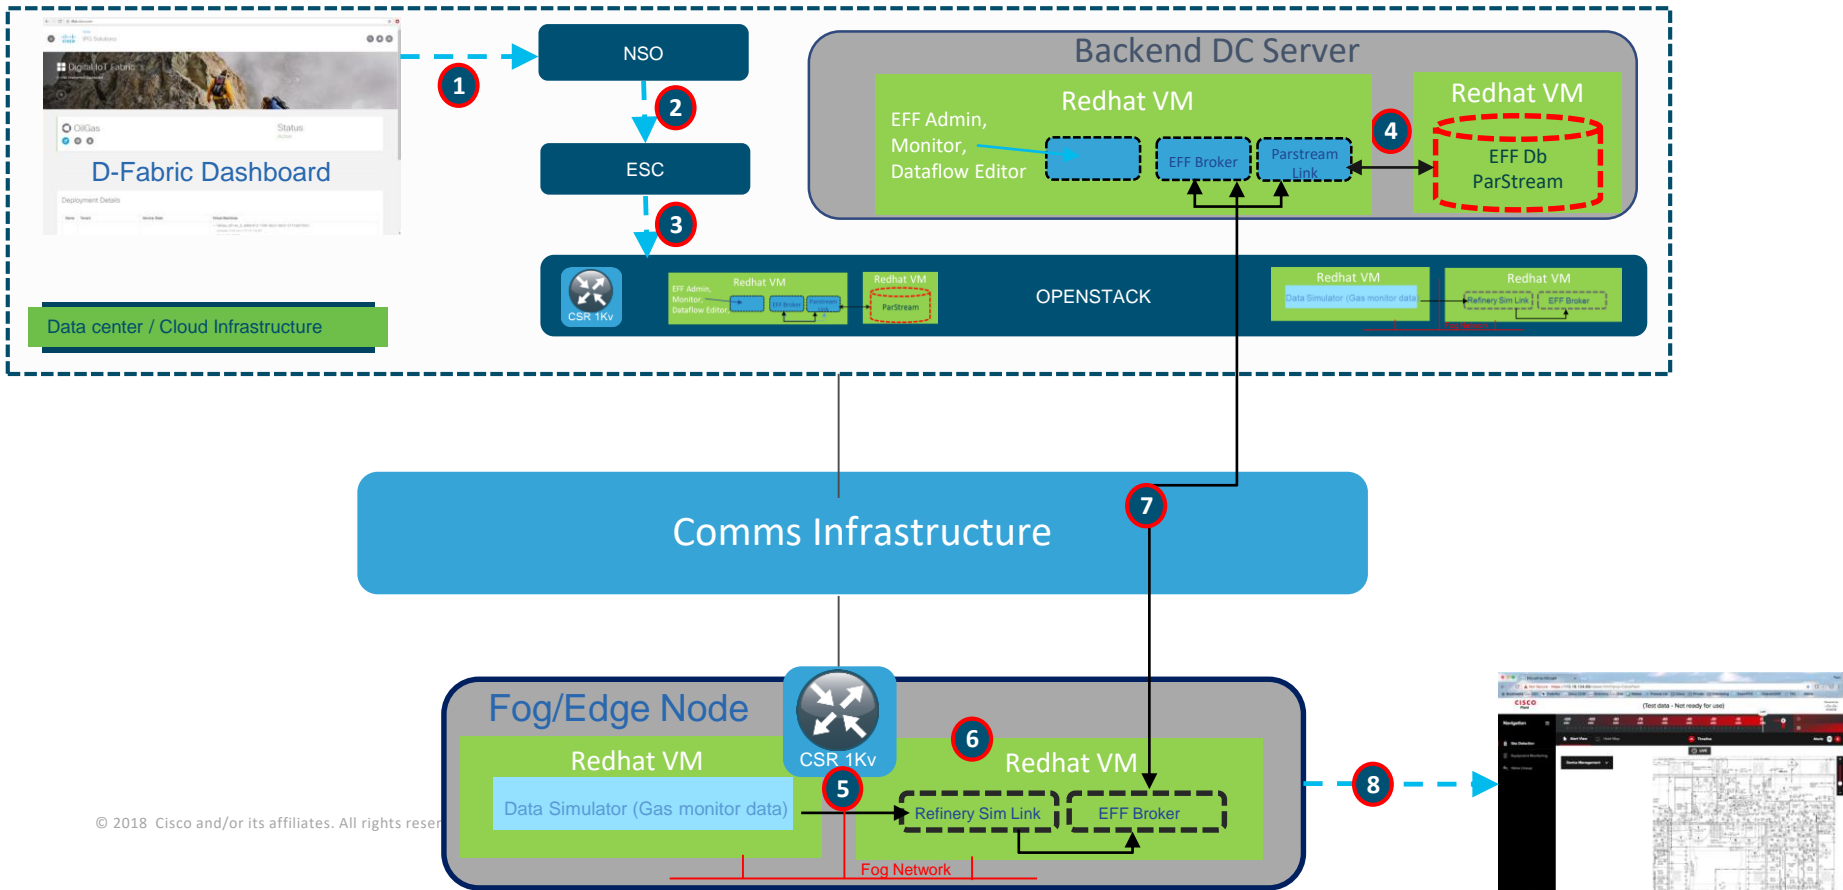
Digital IoT Fabric

OilGas

Status

D-Fabric Dashboard

Deployment Details

Data center / Cloud Infrastructure

NSO

1

2

ESC

3

Backend DC Server

Redhat VM

EFF Admin, Monitor, Dataflow Editor

EFF Broker

Parstream Link

4

Redhat VM

EFF Db ParStream

CSR 1Kv

Redhat VM

EFF Admin, Monitor, Dataflow Editor

EFF Broker

Redhat VM

ParStream

OPENSTACK

Redhat VM

Data Simulator (Gas monitor data)

Redhat VM

Refinery Sim Link

EFF Broker

Comms Infrastructure

7

Fog/Edge Node

CSR 1Kv

Redhat VM

Data Simulator (Gas monitor data)

5

6

Redhat VM

Refinery Sim Link

EFF Broker

Fog Network

8

© 2018 Cisco and/or its affiliates. All rights reser

CISCO

(Test data - Not ready for use)